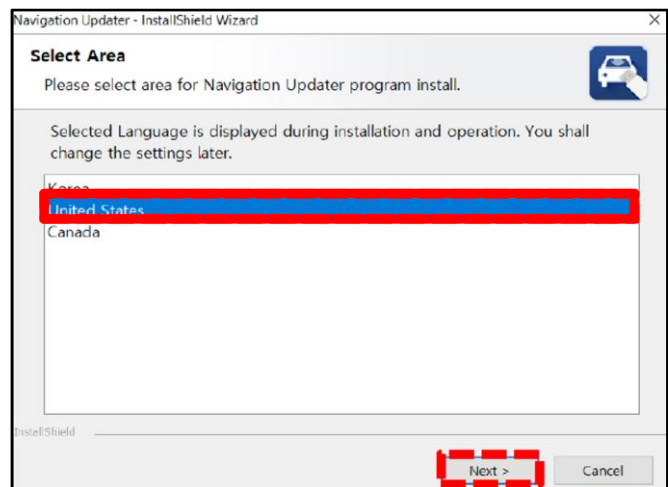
Navigation Updater - InstallShield Wizard

×

Select Area

Please select area for Navigation Updater program install.

Selected Language is displayed during installation and operation. You shall change the settings later.

Korea
United States
Canada

InstallShield

Next >

Cancel